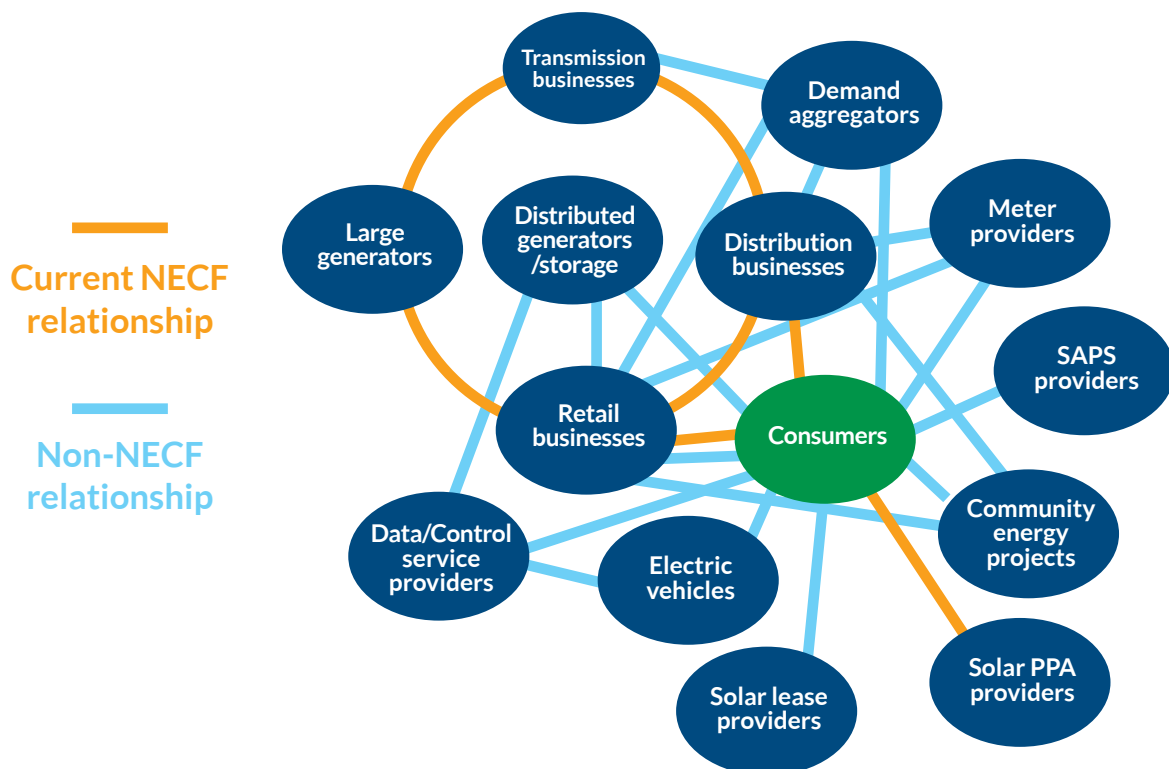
Current NECF relationship

Non-NECF relationship

Transmission businesses

Demand aggregators

Large generators

Distributed generators /storage

Distribution businesses

Meter providers

SAPS providers

Retail businesses

Consumers

Community energy projects

Data/Control service providers

Electric vehicles

Solar lease providers

Solar PPA providers